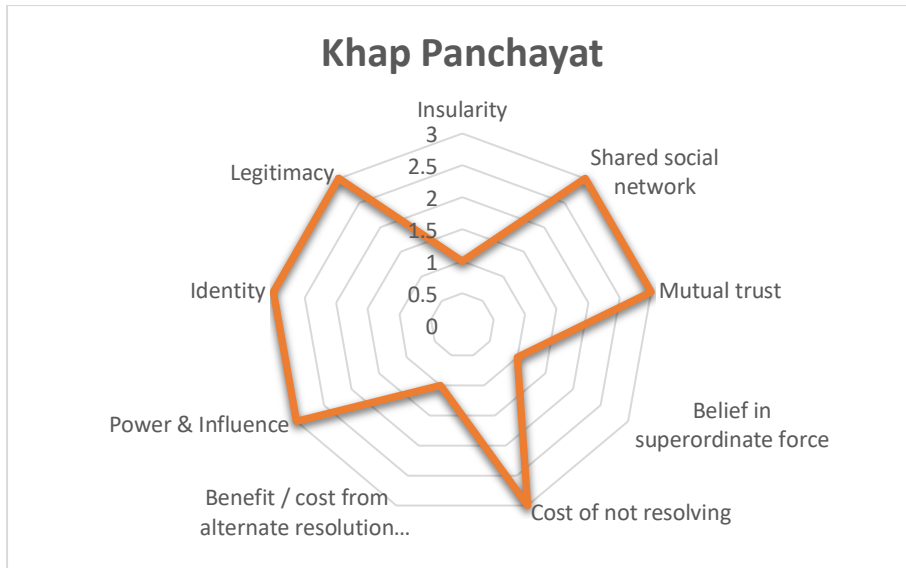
Khap Panchayat

Insularity
3
2.5
2
1.5
1
0.5
0

Shared social network
Mutual trust
Belief in superordinate force
Cost of not resolving
Benefit / cost from alternate resolution...
Power & Influence
Identity
Legitimacy